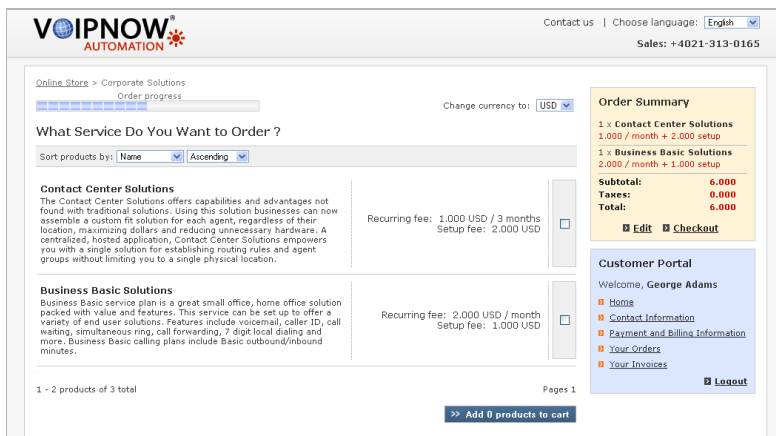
VOIPNOW® AUTOMATION

Contact us | Choose language: English

Sales: +4021-313-0165

Online Store > Corporate Solutions

Order progress

Change currency to: USD

What Service Do You Want to Order ?

Sort products by: Name Ascending

**Contact Center Solutions**
The Contact Center Solutions offers capabilities and advantages not found with traditional solutions. Using this solution businesses can now assemble a custom fit solution for each agent, regardless of their location, maximizing dollars and reducing unnecessary hardware. A centralized, hosted application, Contact Center Solutions empowers you with a single solution for establishing routing rules and agent groups without limiting you to a single physical location.

Recurring fee: 1.000 USD / 3 months
Setup fee: 2.000 USD

**Business Basic Solutions**
Business Basic service plan is a great small office, home office solution packed with value and features. This service can be set up to offer a variety of end user solutions. Features include voicemail, caller ID, call waiting, simultaneous ring, call forwarding, 7 digit local dialing and more. Business Basic calling plans include Basic outbound/inbound minutes.

Recurring fee: 2.000 USD / month
Setup fee: 1.000 USD

1 - 2 products of 3 total

Pages 1

>> Add 0 products to cart

Order Summary

1 x Contact Center Solutions
1.000 / month + 2.000 setup

1 x Business Basic Solutions
2.000 / month + 1.000 setup

Subtotal: 6.000
Taxes: 0.000
Total: 6.000

Edit Checkout

Customer Portal

Welcome, George Adams

Home
Contact Information
Payment and Billing Information
Your Orders
Your Invoices

Logout